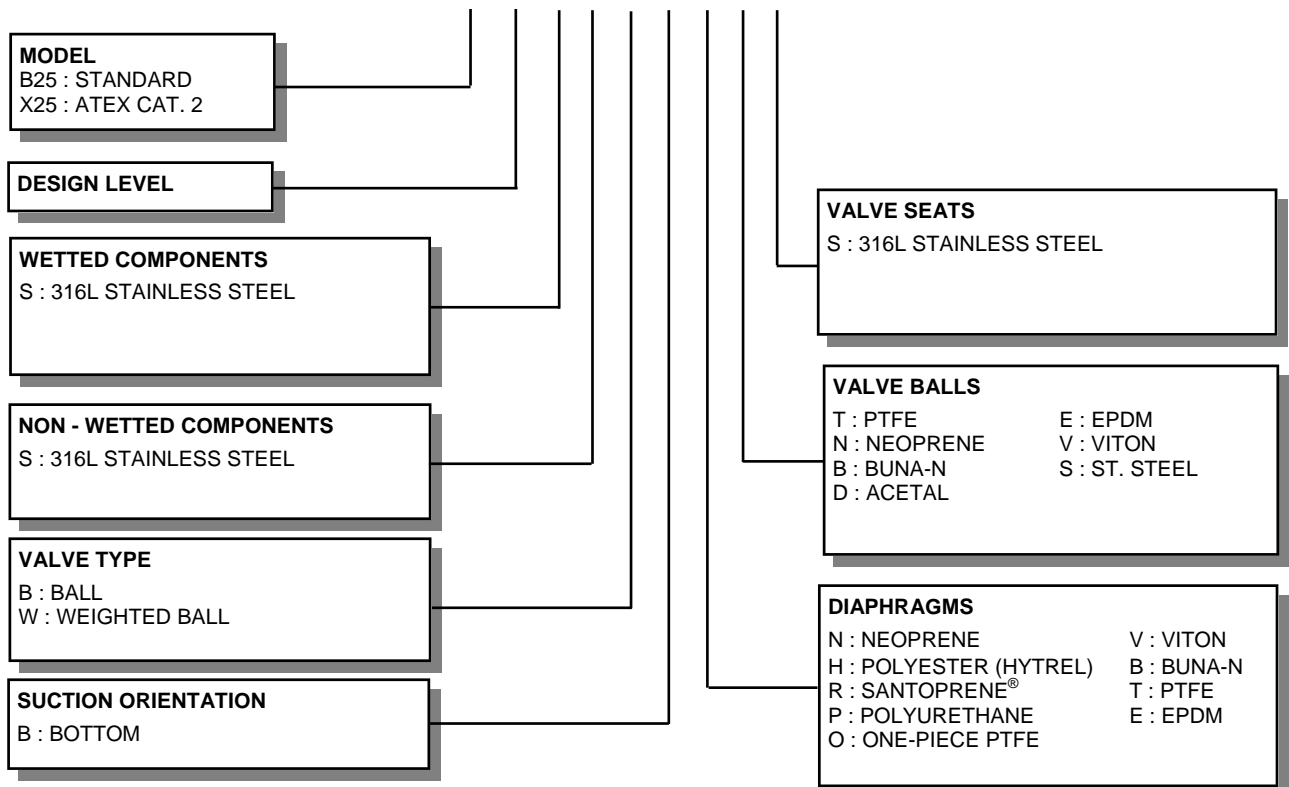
MODEL
B25 : STANDARD
X25 : ATEX CAT. 2

DESIGN LEVEL

WETTED COMPONENTS
S : 316L STAINLESS STEEL

NON - WETTED COMPONENTS
S : 316L STAINLESS STEEL

VALVE TYPE
B : BALL
W : WEIGHTED BALL

SUCTION ORIENTATION
B : BOTTOM

VALVE SEATS
S : 316L STAINLESS STEEL

VALVE BALLS
T : PTFE
N : NEOPRENE
B : BUNA-N
D : ACETAL
E : EPDM
V : VITON
S : ST. STEEL

DIAPHRAGMS
N : NEOPRENE
H : POLYESTER (HYTREL)
R : SANTOPRENE®
P : POLYURETHANE
O : ONE-PIECE PTFE
V : VITON
B : BUNA-N
T : PTFE
E : EPDM